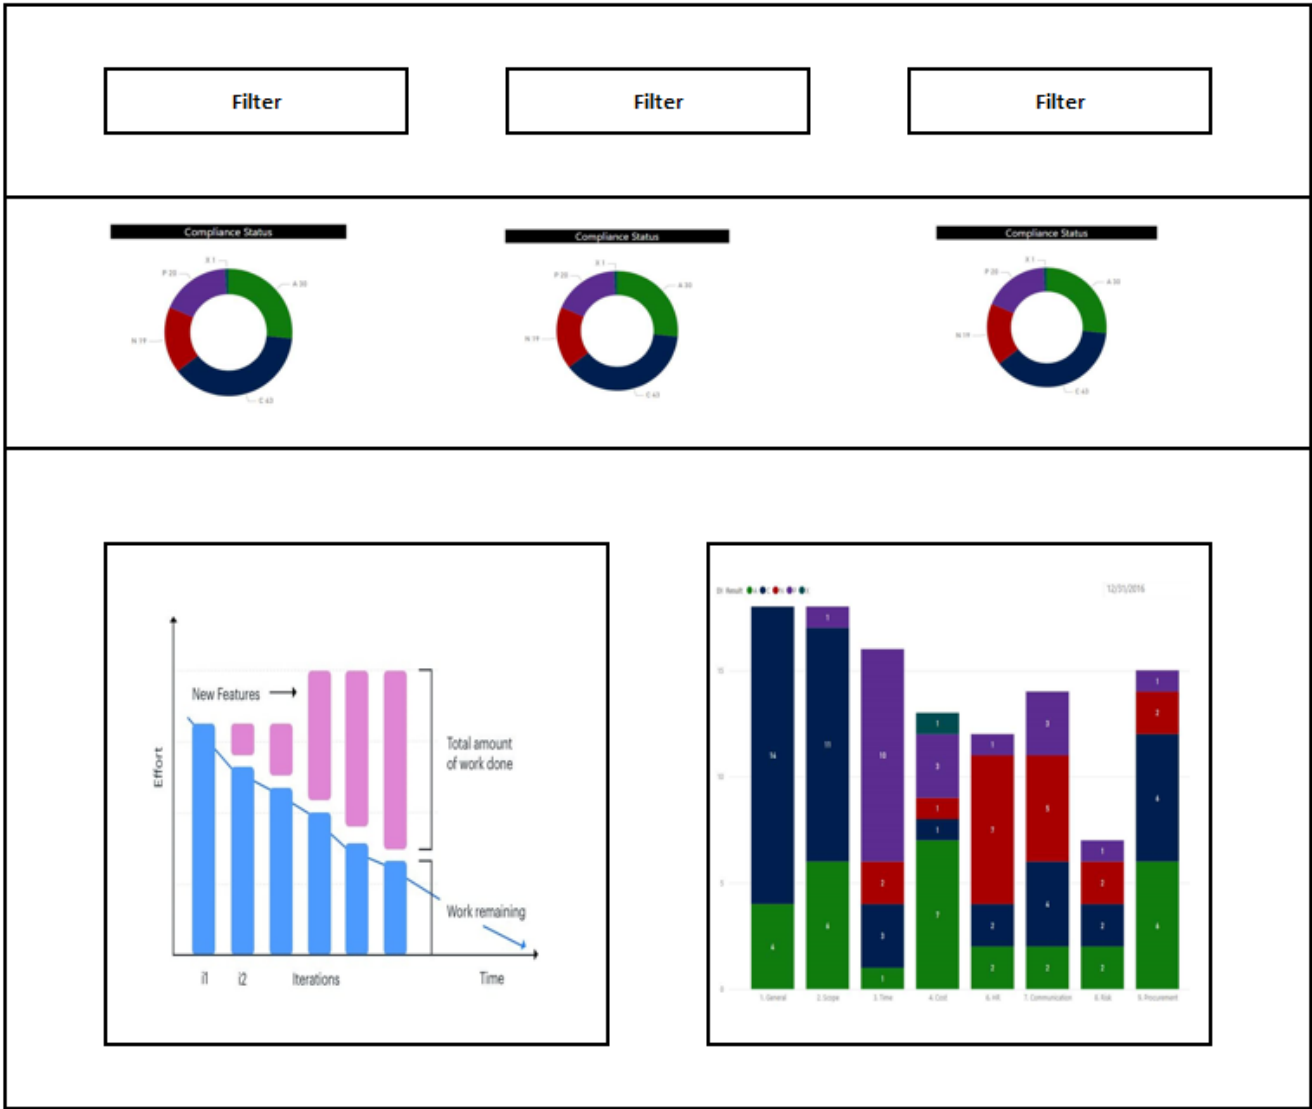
Filter

Filter

Filter

Compliance Status

X 1
P 20
A 30
N 19
C 43

Compliance Status

X 1
P 20
A 30
N 19
C 43

Compliance Status

X 1
P 20
A 30
N 19
C 43

Effort
New Features
Total amount of work done
Work remaining
i1
i2
Iterations
Time

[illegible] Result
12/31/2016
15
10
5
0
14
4
1
11
6
10
2
3
1
1
3
1
1
7
1
7
2
2
3
5
4
2
1
2
2
2
1
2
6
6
1. General
2. Scope
3. Time
4. Cost
6. HR
7. Communication
8. Risk
9. Procurement